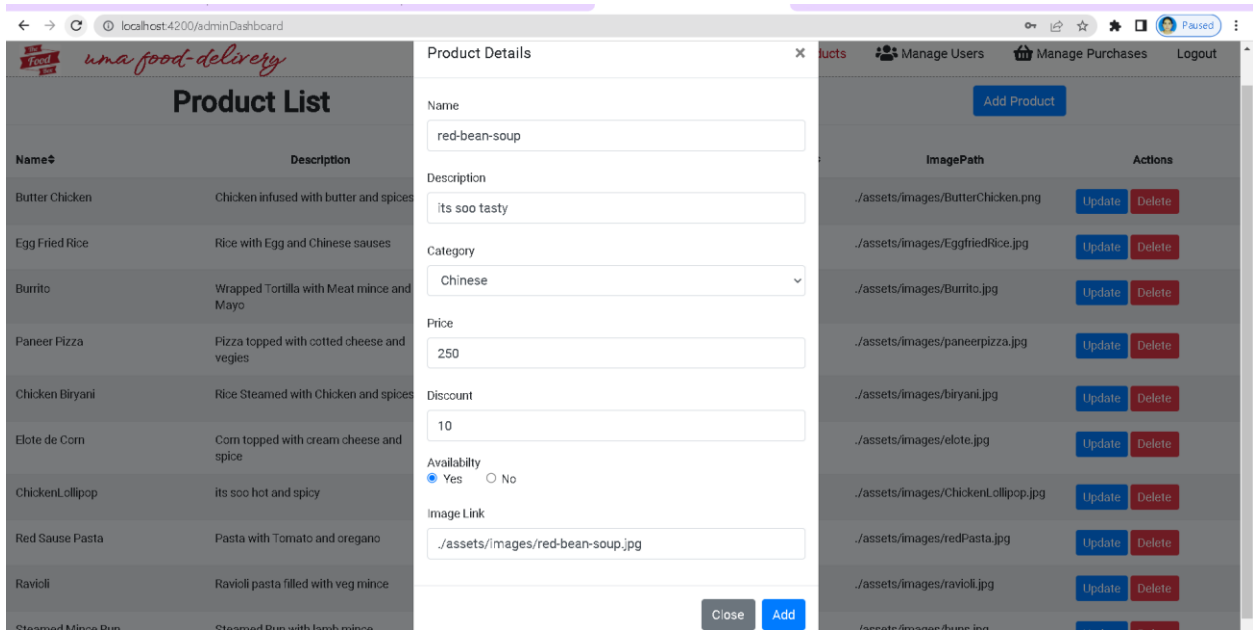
localhost:4200/adminDashboard

Paused

The Food Box

uma food-delivery

Product List

ducts

Manage Users

Manage Purchases

Logout

Add Product

| Name | Description | | ImagePath | Actions |
|---|---|---|---|---|
| Butter Chicken | Chicken infused with butter and spices | | ./assets/images/ButterChicken.png | Update Delete |
| Egg Fried Rice | Rice with Egg and Chinese sauses | | ./assets/images/EggfriedRice.jpg | Update Delete |
| Burrito | Wrapped Tortilla with Meat mince and Mayo | | ./assets/images/Burrito.jpg | Update Delete |
| Paneer Pizza | Pizza topped with cotted cheese and vegies | | ./assets/images/paneerpizza.jpg | Update Delete |
| Chicken Biryani | Rice Steamed with Chicken and spices | | ./assets/images/biryani.jpg | Update Delete |
| Elote de Corn | Corn topped with cream cheese and spice | | ./assets/images/elote.jpg | Update Delete |
| ChickenLollipop | its soo hot and spicy | | ./assets/images/ChickenLollipop.jpg | Update Delete |
| Red Sause Pasta | Pasta with Tomato and oregano | | ./assets/images/redPasta.jpg | Update Delete |
| Ravioli | Ravioli pasta filled with veg mince | | ./assets/images/ravioli.jpg | Update Delete |
| Steamed Mince Bun | Steamed Bun with lamb mince | | ./assets/images/buns.jpg | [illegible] |

Product Details

×

Name

red-bean-soup

Description

its soo tasty

Category

Chinese

Price

250

Discount

10

Availabilty

Yes No

Image Link

./assets/images/red-bean-soup.jpg

Close Add